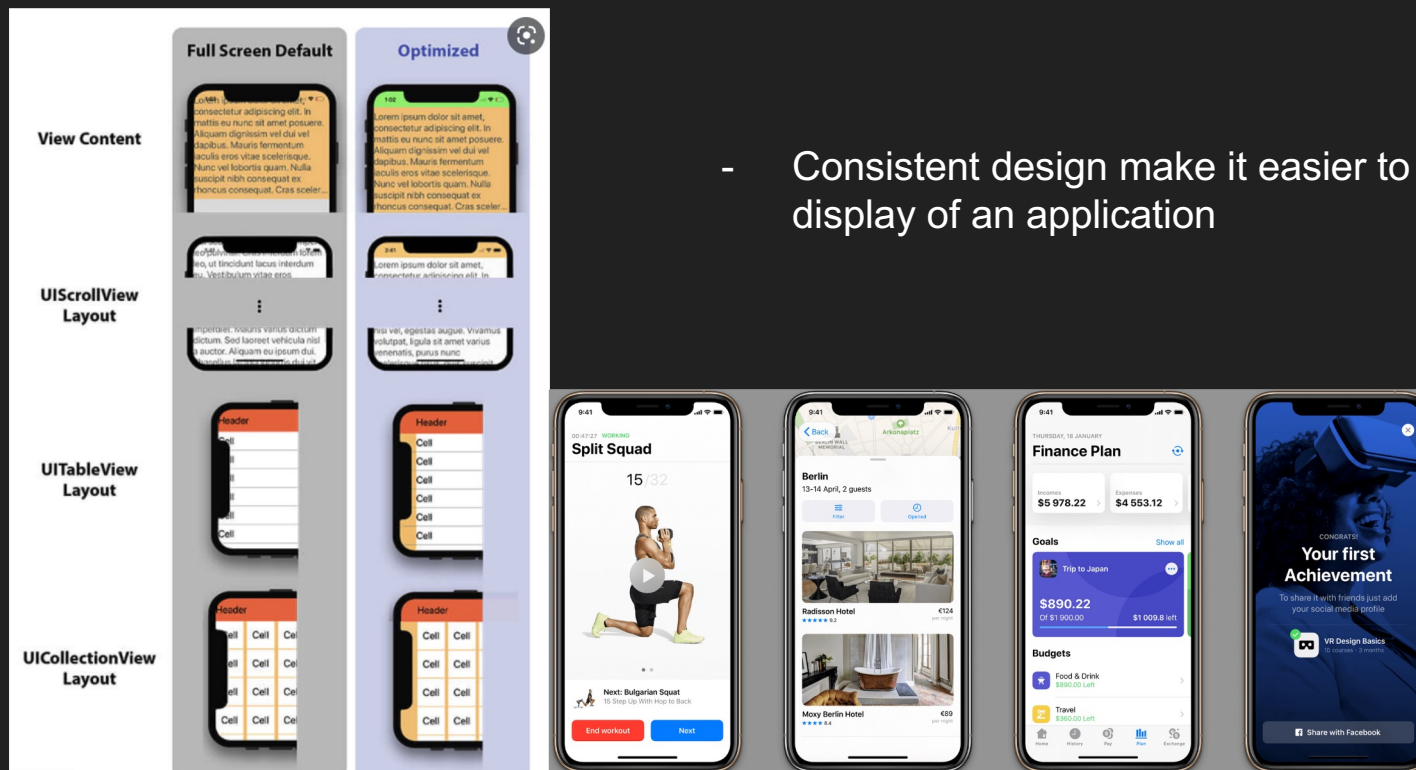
Full Screen Default

Optimized

View Content

Lorem ipsum dolor sit amet, consectetur adipiscing elit. In mattis eu nunc sit amet posuere. Aliquam dignissim vel dui vel dapibus. Mauris fermentum iaculis eros vitae scelerisque. Nunc vel lobortis quam. Nulla suscipit nibh consequat ex rhoncus consequat. Cras sceler...

1:02

Lorem ipsum dolor sit amet, consectetur adipiscing elit. In mattis eu nunc sit amet posuere. Aliquam dignissim vel dui vel dapibus. Mauris fermentum iaculis eros vitae scelerisque. Nunc vel lobortis quam. Nulla suscipit nibh consequat ex rhoncus consequat. Cras sceler...

UIScrollView Layout

leo, ut tincidunt lacus interdum eu. Vestibulum vitae eros

imperdiet. Mauris varius dictum dictum. Sed laoreet vehicula nisl a auctor. Aliquam eu ipsum dui.

2:41

Lorem ipsum dolor sit amet, consectetur adipiscing elit. In

nisi vel, egestas augue. Vivamus volutpat, ligula sit amet varius venenatis, purus nunc

UITableView Layout

Header
Cell
Cell
Cell
Cell
Cell
Cell

Header
Cell
Cell
Cell
Cell
Cell
Cell

UICollectionView Layout

Header
Cell Cell Cell
Cell Cell Cell
Cell Cell Cell
Cell Cell Cell

Header
Cell Cell
Cell Cell
Cell Cell
Cell Cell

- Consistent design make it easier to display of an application

9:41
00:47:27 WORKING
Split Squad
15/32
Next: Bulgarian Squat
15 Step Up With Hop to Back
End workout
Next

9:41
Back
Arkonaplatz
BERLIN WALL MEMORIAL
Berlin
13-14 April, 2 guests
Filter
Opened
Radisson Hotel
€124
per night
9.2
Moxy Berlin Hotel
€89
per night
8.4

9:41
THURSDAY, 18 JANUARY
Finance Plan
Incomes
$5 978.22
Expenses
$4 553.12
Goals
Show all
Trip to Japan
$890.22
Of $1 900.00
$1 009.8 left
Budgets
Food & Drink
$890.00 Left
Travel
$360.00 Left
Home
History
Pay
Plan
Exchange

CONGRATS!
Your first Achievement
To share it with friends just add your social media profile
VR Design Basics
10 courses · 3 months
Share with Facebook